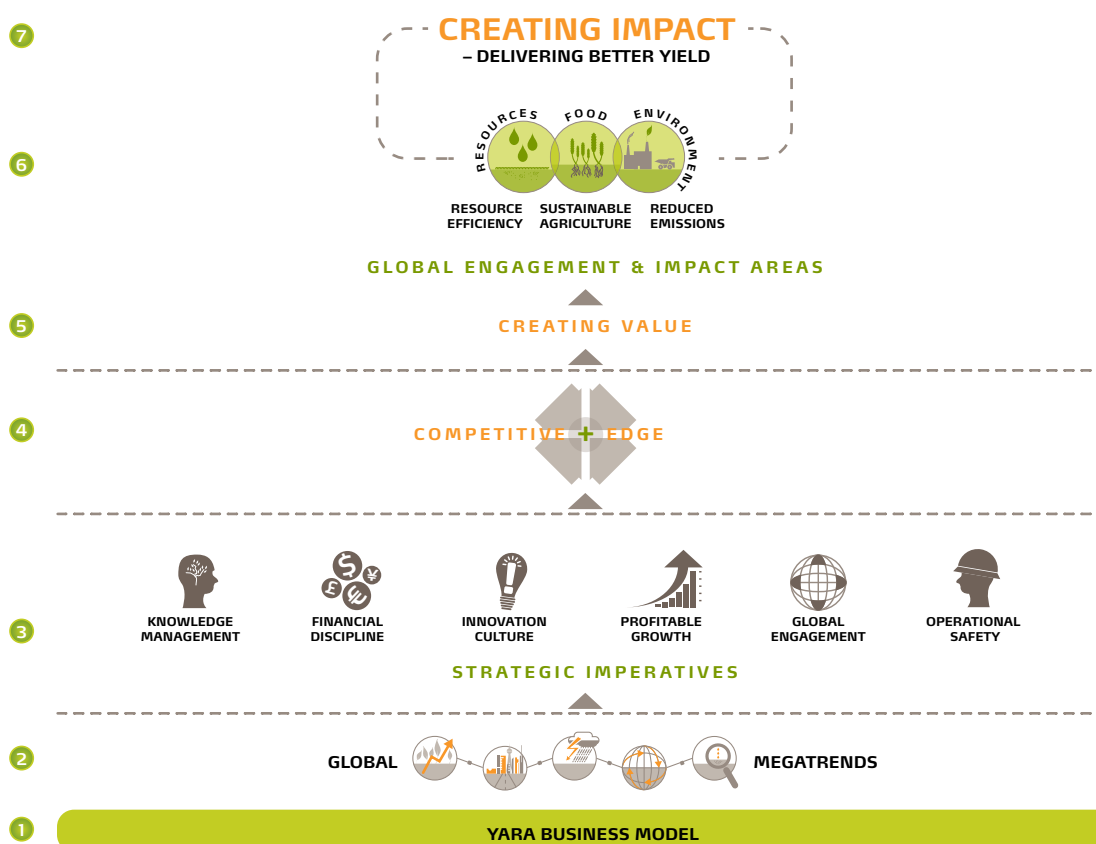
7

CREATING IMPACT
– DELIVERING BETTER YIELD

6

RESOURCES FOOD ENVIRONMENT

RESOURCE EFFICIENCY
SUSTAINABLE AGRICULTURE
REDUCED EMISSIONS

GLOBAL ENGAGEMENT & IMPACT AREAS

5

CREATING VALUE

4

COMPETITIVE + EDGE

3

KNOWLEDGE MANAGEMENT
FINANCIAL DISCIPLINE
INNOVATION CULTURE
PROFITABLE GROWTH
GLOBAL ENGAGEMENT
OPERATIONAL SAFETY

STRATEGIC IMPERATIVES

2

GLOBAL MEGATRENDS

1

YARA BUSINESS MODEL